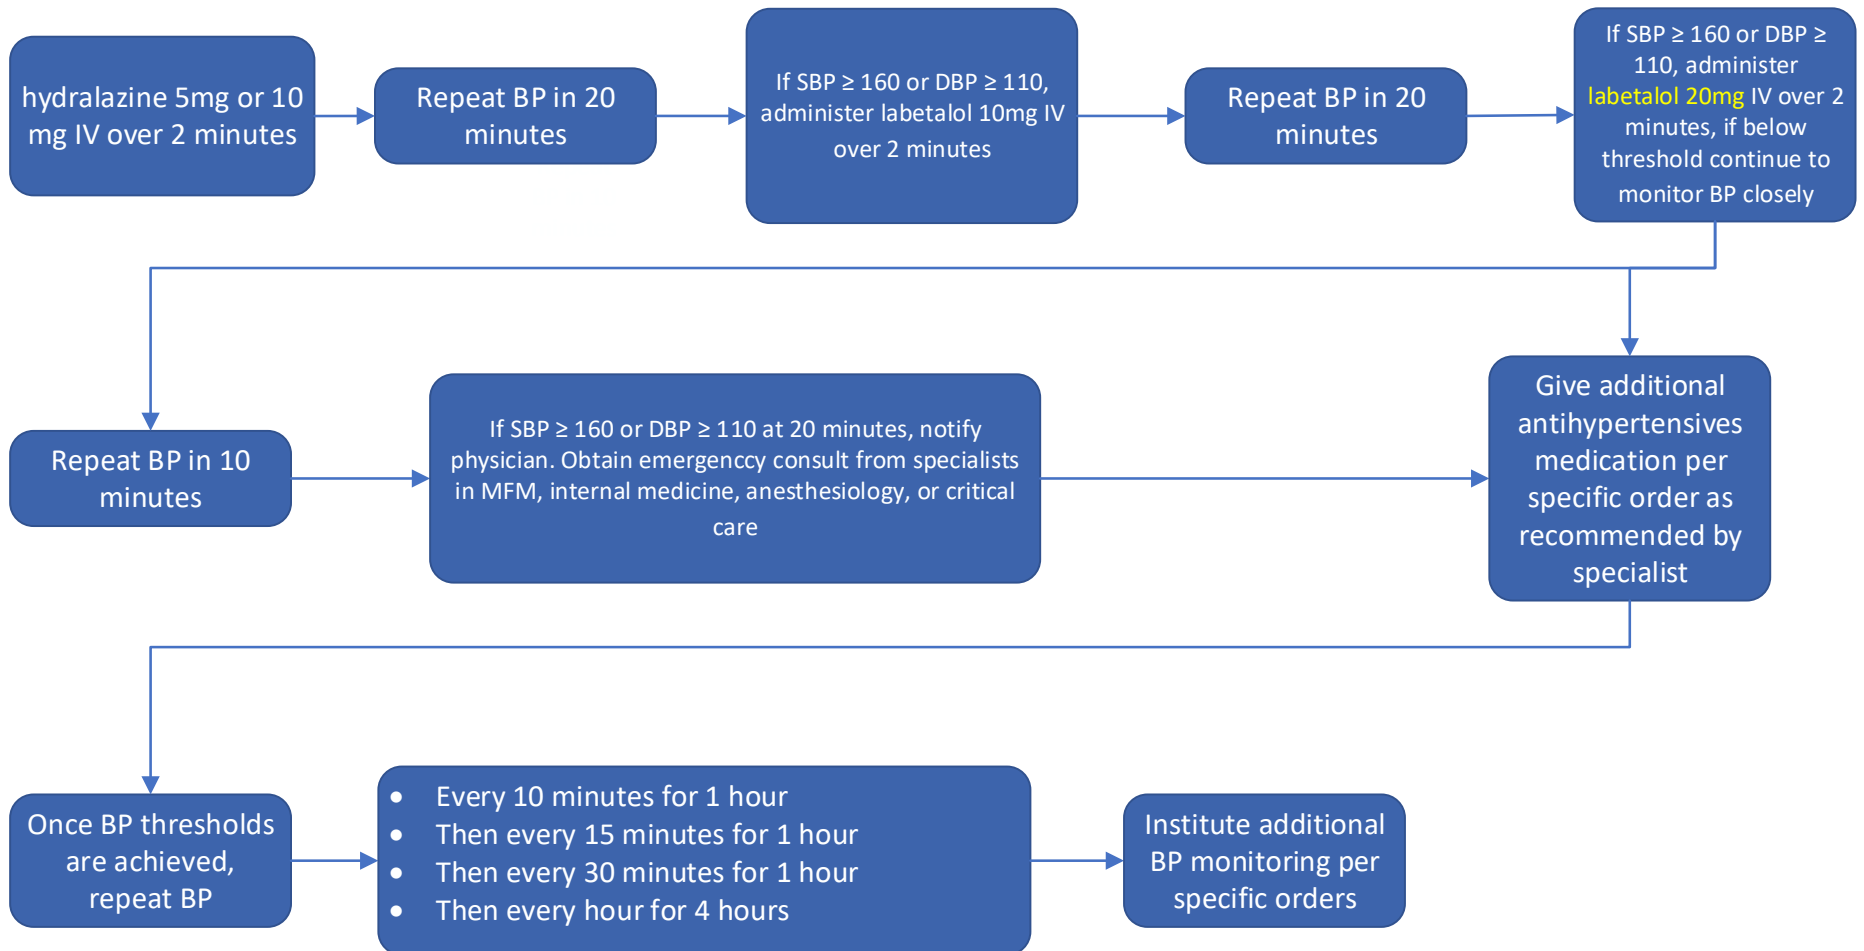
hydralazine 5mg or 10 mg IV over 2 minutes

Repeat BP in 20 minutes

If SBP ≥ 160 or DBP ≥ 110, administer labetalol 10mg IV over 2 minutes

Repeat BP in 20 minutes

If SBP ≥ 160 or DBP ≥ 110, administer labetalol 20mg IV over 2 minutes, if below threshold continue to monitor BP closely

Repeat BP in 10 minutes

If SBP ≥ 160 or DBP ≥ 110 at 20 minutes, notify physician. Obtain emergenccy consult from specialists in MFM, internal medicine, anesthesiology, or critical care

Give additional antihypertensives medication per specific order as recommended by specialist

Once BP thresholds are achieved, repeat BP

- Every 10 minutes for 1 hour
- Then every 15 minutes for 1 hour
- Then every 30 minutes for 1 hour
- Then every hour for 4 hours

Institute additional BP monitoring per specific orders